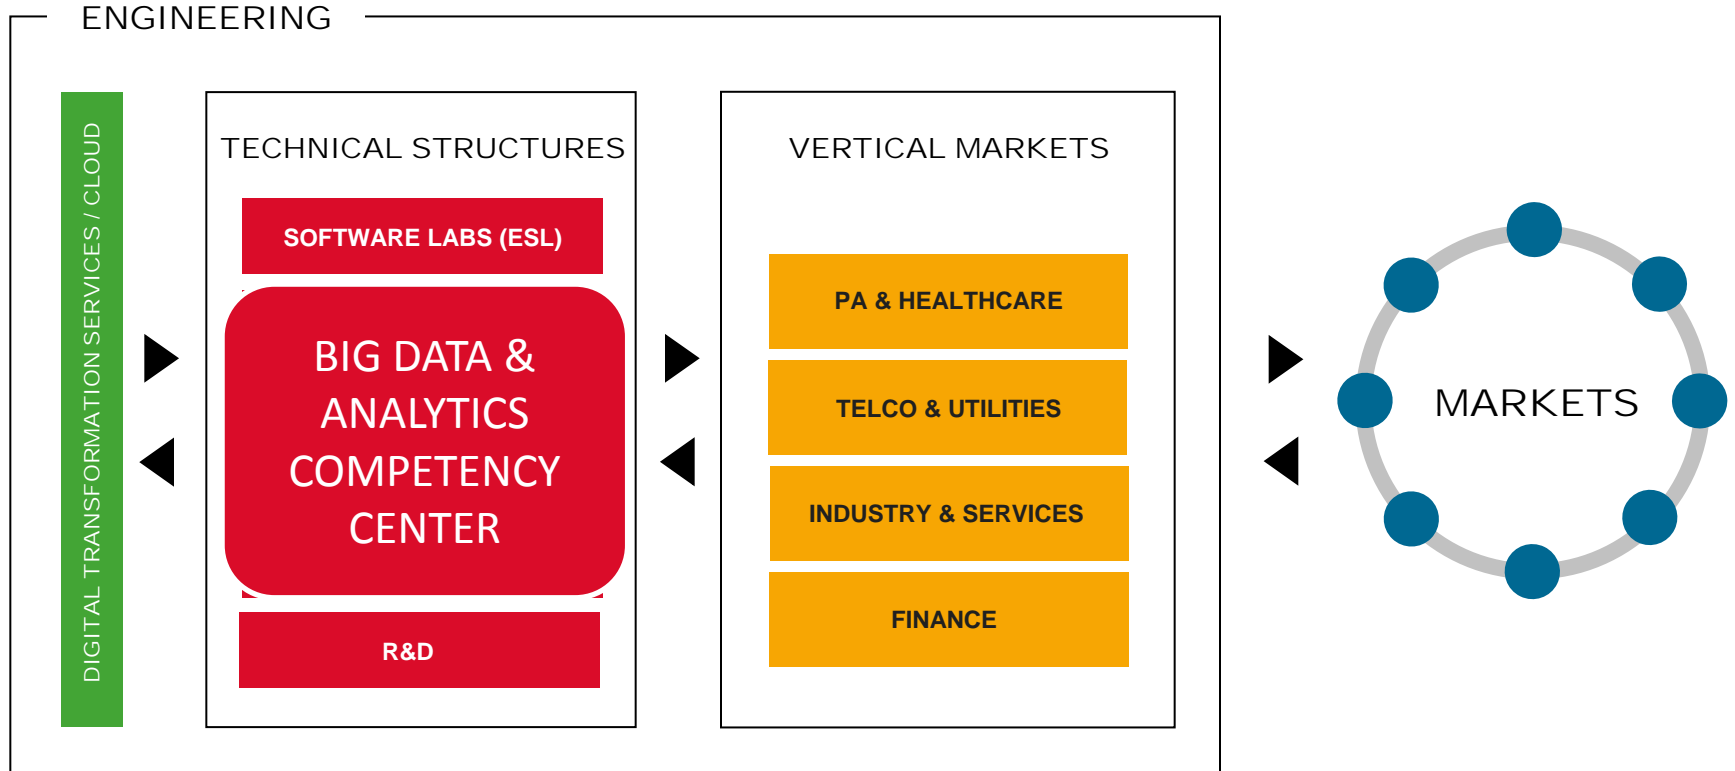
ENGINEERING

DIGITAL TRANSFORMATION SERVICES / CLOUD

TECHNICAL STRUCTURES

SOFTWARE LABS (ESL)

BIG DATA & ANALYTICS COMPETENCY CENTER

R&D

VERTICAL MARKETS

PA & HEALTHCARE

TELCO & UTILITIES

INDUSTRY & SERVICES

FINANCE

MARKETS